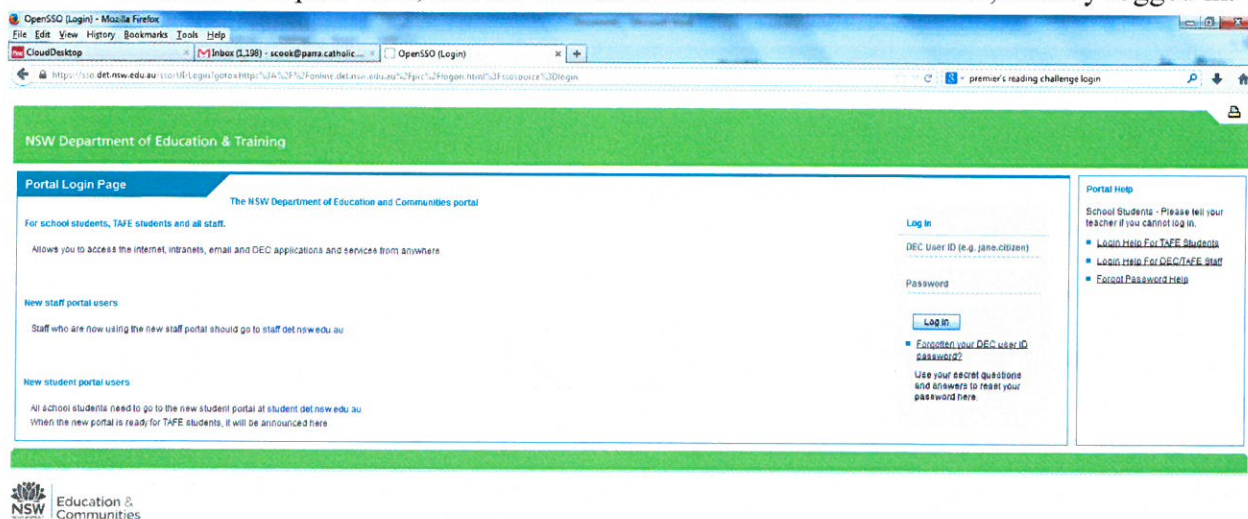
OpenSSO (Login) - Mozilla Firefox
File Edit View History Bookmarks Tools Help
CloudDesktop
Inbox (1,198) - scook@parra.catholic...
OpenSSO (Login)
https://sso.det.nsw.edu.au/sso/UI/Login?goto=http%3A%2F%2Fonline.det.nsw.edu.au%2Fprc%2Flogon.html%3Fssosource%3Dlogin
premier's reading challenge login

NSW Department of Education & Training

Portal Login Page

The NSW Department of Education and Communities portal

For school students, TAFE students and all staff.

Allows you to access the internet, intranets, email and DEC applications and services from anywhere.

New staff portal users

Staff who are now using the new staff portal should go to staff.det.nsw.edu.au

New student portal users

All school students need to go to the new student portal at student.det.nsw.edu.au
When the new portal is ready for TAFE students, it will be announced here.

Log in

DEC User ID (e.g. jane.citizen)

Password

Log in

Forgotten your DEC user ID password?

Use your secret questions and answers to reset your password here.

Portal Help

School Students - Please tell your teacher if you cannot log in.

Login Help For TAFE Students

Login Help For DEC/TAFE Staff

Forgot Password Help

NSW
Education & Communities